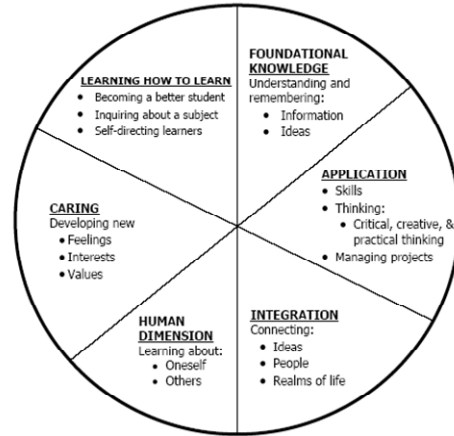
FOUNDATIONAL KNOWLEDGE
Understanding and remembering:
• Information
• Ideas

APPLICATION
• Skills
• Thinking:
• Critical, creative, & practical thinking
• Managing projects

INTEGRATION
Connecting:
• Ideas
• People
• Realms of life

HUMAN DIMENSION
Learning about:
• Oneself
• Others

CARING
Developing new
• Feelings
• Interests
• Values

LEARNING HOW TO LEARN
• Becoming a better student
• Inquiring about a subject
• Self-directing learners